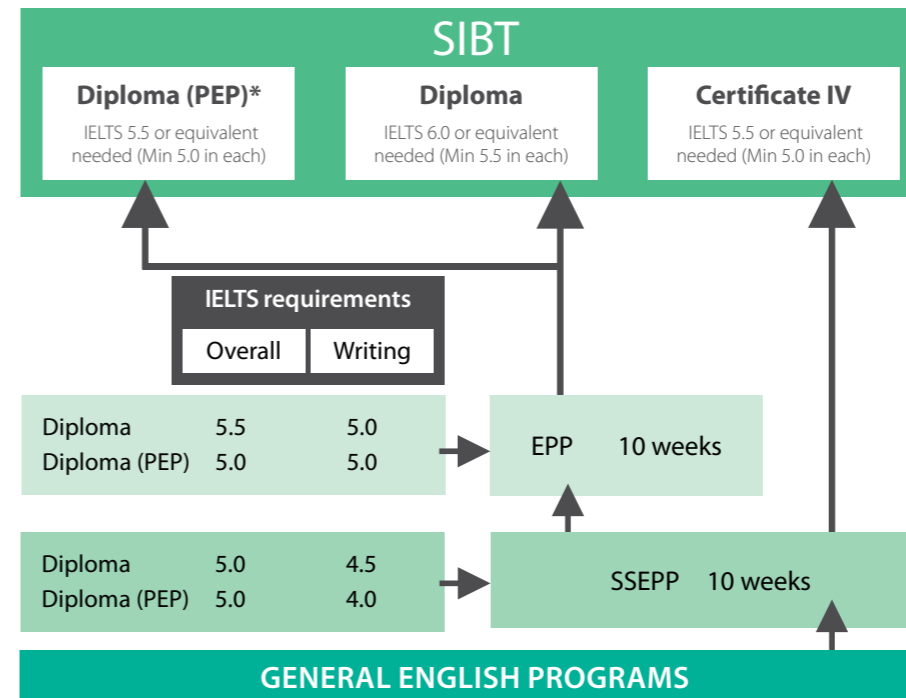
SIBT

**Diploma (PEP)***
IELTS 5.5 or equivalent needed (Min 5.0 in each)

**Diploma**
IELTS 6.0 or equivalent needed (Min 5.5 in each)

**Certificate IV**
IELTS 5.5 or equivalent needed (Min 5.0 in each)

| IELTS requirements | Overall | Writing |
|---|---|---|
| Diploma | 5.5 | 5.0 |
| Diploma (PEP) | 5.0 | 5.0 |

EPP 10 weeks

| | | |
|---|---|---|
| Diploma | 5.0 | 4.5 |
| Diploma (PEP) | 5.0 | 4.0 |

SSEPP 10 weeks

GENERAL ENGLISH PROGRAMS